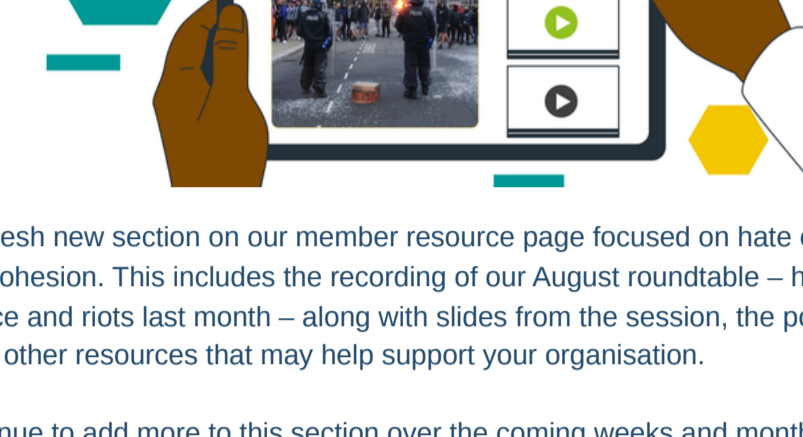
POLICE POLICE

esh new section on our member resource page focused on hate c ohesion. This includes the recording of our August roundtable – h ce and riots last month – along with slides from the session, the po other resources that may help support your organisation.

nue to add more to this section over the coming weeks and month